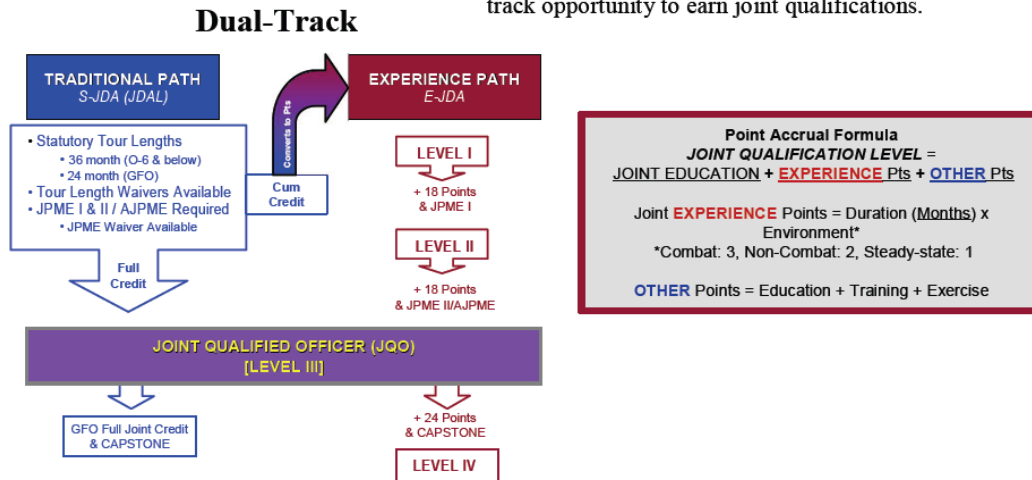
track opportunity to earn joint qualifications.

Dual-Track

TRADITIONAL PATH
S-JDA (JDAL)

• Statutory Tour Lengths
• 36 month (O-6 & below)
• 24 month (GFO)
• Tour Length Waivers Available
• JPME I & II / AJPME Required
• JPME Waiver Available

Converts to Pts

Cum Credit

Full Credit

EXPERIENCE PATH
E-JDA

LEVEL I

+ 18 Points & JPME I

LEVEL II

+ 18 Points & JPME II/AJPME

Point Accrual Formula
JOINT QUALIFICATION LEVEL =
JOINT EDUCATION + EXPERIENCE Pts + OTHER Pts

Joint EXPERIENCE Points = Duration (Months) x Environment*
*Combat: 3, Non-Combat: 2, Steady-state: 1

OTHER Points = Education + Training + Exercise

JOINT QUALIFIED OFFICER (JQO)
[LEVEL III]

GFO Full Joint Credit & CAPSTONE

+ 24 Points & CAPSTONE

LEVEL IV